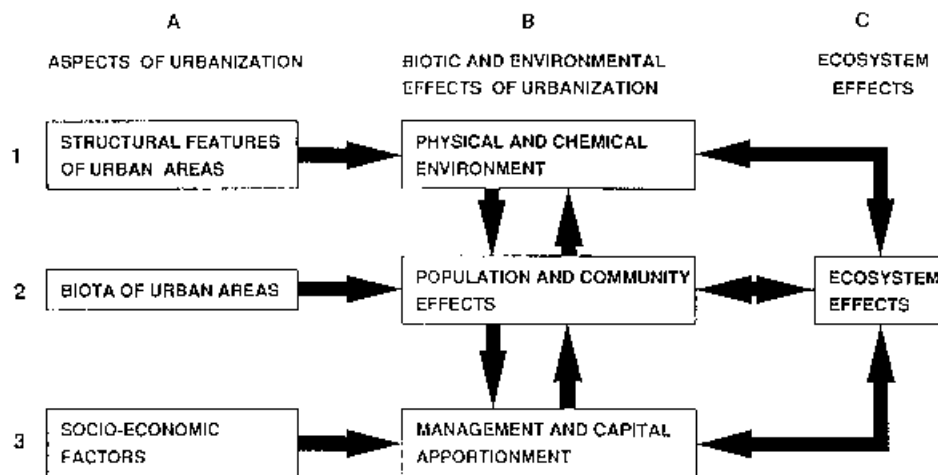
A

ASPECTS OF URBANIZATION

B

BIOTIC AND ENVIRONMENTAL EFFECTS OF URBANIZATION

C

ECOSYSTEM EFFECTS

1

STRUCTURAL FEATURES OF URBAN AREAS

PHYSICAL AND CHEMICAL ENVIRONMENT

2

BIOTA OF URBAN AREAS

POPULATION AND COMMUNITY EFFECTS

ECOSYSTEM EFFECTS

3

SOCIO-ECONOMIC FACTORS

MANAGEMENT AND CAPITAL APPORTIONMENT